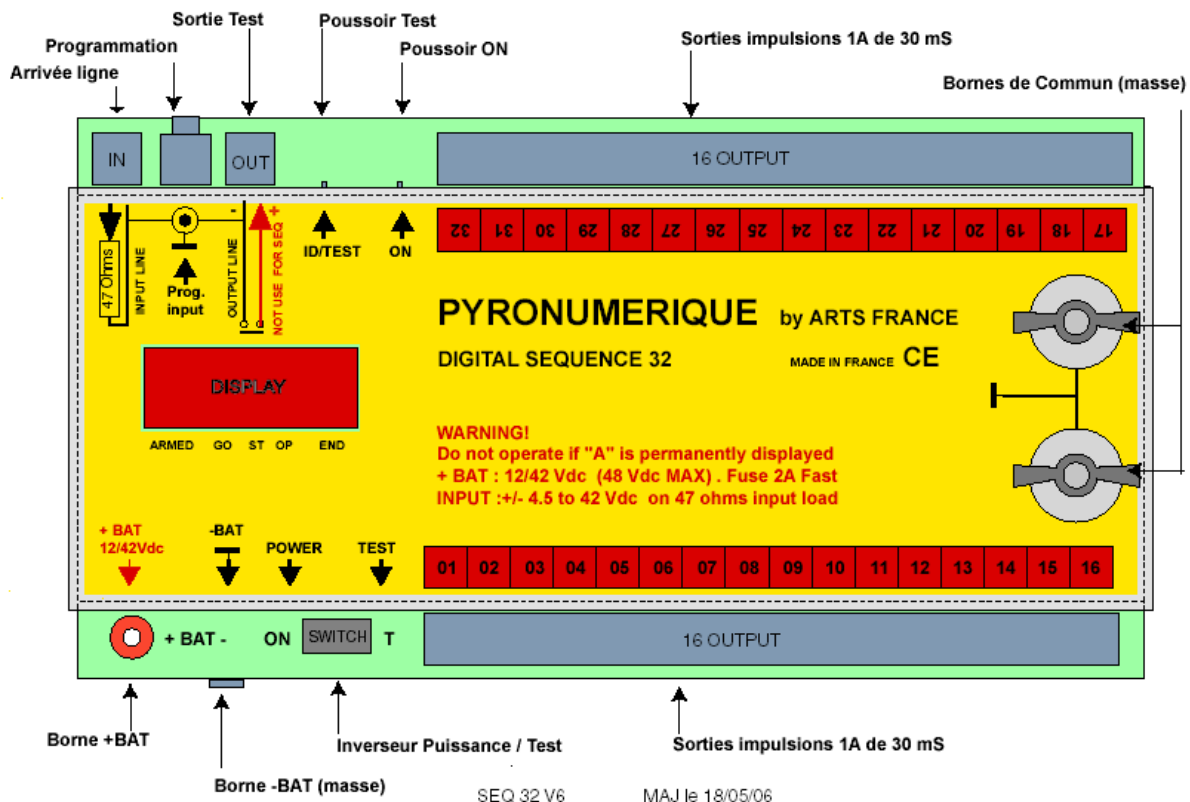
Sortie Test
Poussoir Test
Programmation
Poussoir ON
Arrivée ligne
Sorties impulsions 1A de 30 mS
Bornes de Commun (masse)

IN
OUT
16 OUTPUT

47 Ohms
INPUT LINE
Prog. input
OUTPUT LINE
NOT USE FOR SEQ
-
+
ID/TEST
ON

32 31 30 29 28 27 26 25 24 23 22 21 20 19 18 17

PYRONUMERIQUE by ARTS FRANCE
DIGITAL SEQUENCE 32
MADE IN FRANCE CE

DISPLAY
ARMED GO ST OP END

WARNING!
Do not operate if "A" is permanently displayed
+ BAT : 12/42 Vdc (48 Vdc MAX) . Fuse 2A Fast
INPUT :+/- 4.5 to 42 Vdc on 47 ohms input load

+ BAT 12/42Vdc
-BAT
POWER
TEST

01 02 03 04 05 06 07 08 09 10 11 12 13 14 15 16

+ BAT -
ON
SWITCH
T
16 OUTPUT

Borne +BAT
Inverseur Puissance / Test
Sorties impulsions 1A de 30 mS
Borne -BAT (masse)
SEQ 32 V6
MAJ le 18/05/06